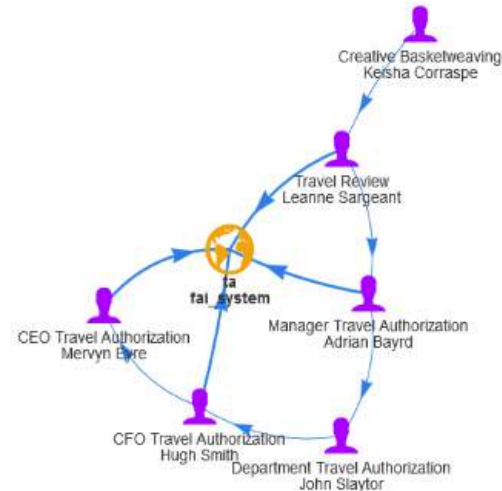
Creative Basketweaving
Keisha Corraspe

Travel Review
Leanne Sargeant

ta
fai_system

CEO Travel Authorization
Mervyn Eyre

Manager Travel Authorization
Adrian Bayrd

CFO Travel Authorization
Hugh Smith

Department Travel Authorization
John Slaytor